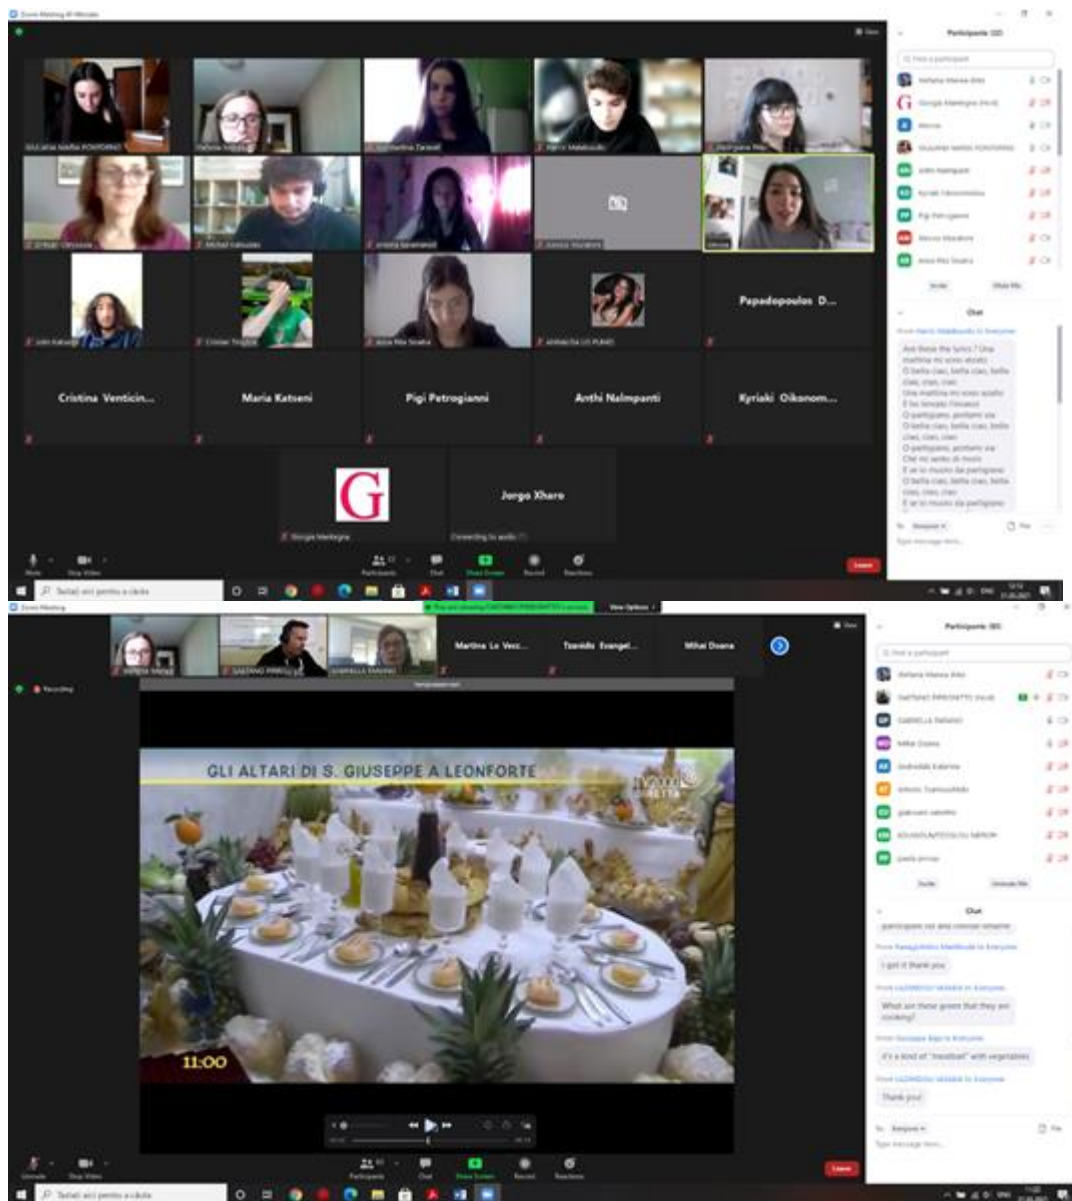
Papadopoulos D...

Cristina Venticin...

Maria Katseni

Pigi Petrogianni

Anthi Nalmpanti

Kyriaki Oikonom...

G

Jorgo Xharo

Chat

Ant these the lyrics ? Una mattina mi sono alzato O bella ciao, bella ciao, bella ciao, ciao, ciao

Leave

Martina Le Vecc...

Tzanidis Evangel...

Mihai Doana

GLI ALTARI DI S. GIUSEPPE A LEONFORTE

11:00

Chat

I got it thank you

What are these green that they are cooking?

it's a kind of "meatball" with vegetables

Thank you!

Leave